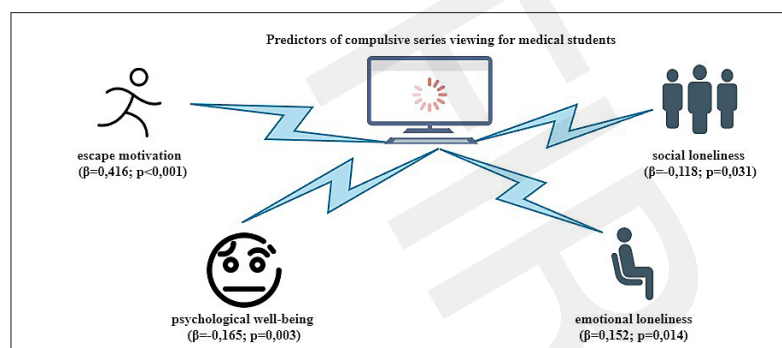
Predictors of compulsive series viewing for medical students

escape motivation
(β=0,416; p<0,001)

social loneliness
(β=-0,118; p=0,031)

psychological well-being
(β=-0,165; p=0,003)

emotional loneliness
(β=0,152; p=0,014)